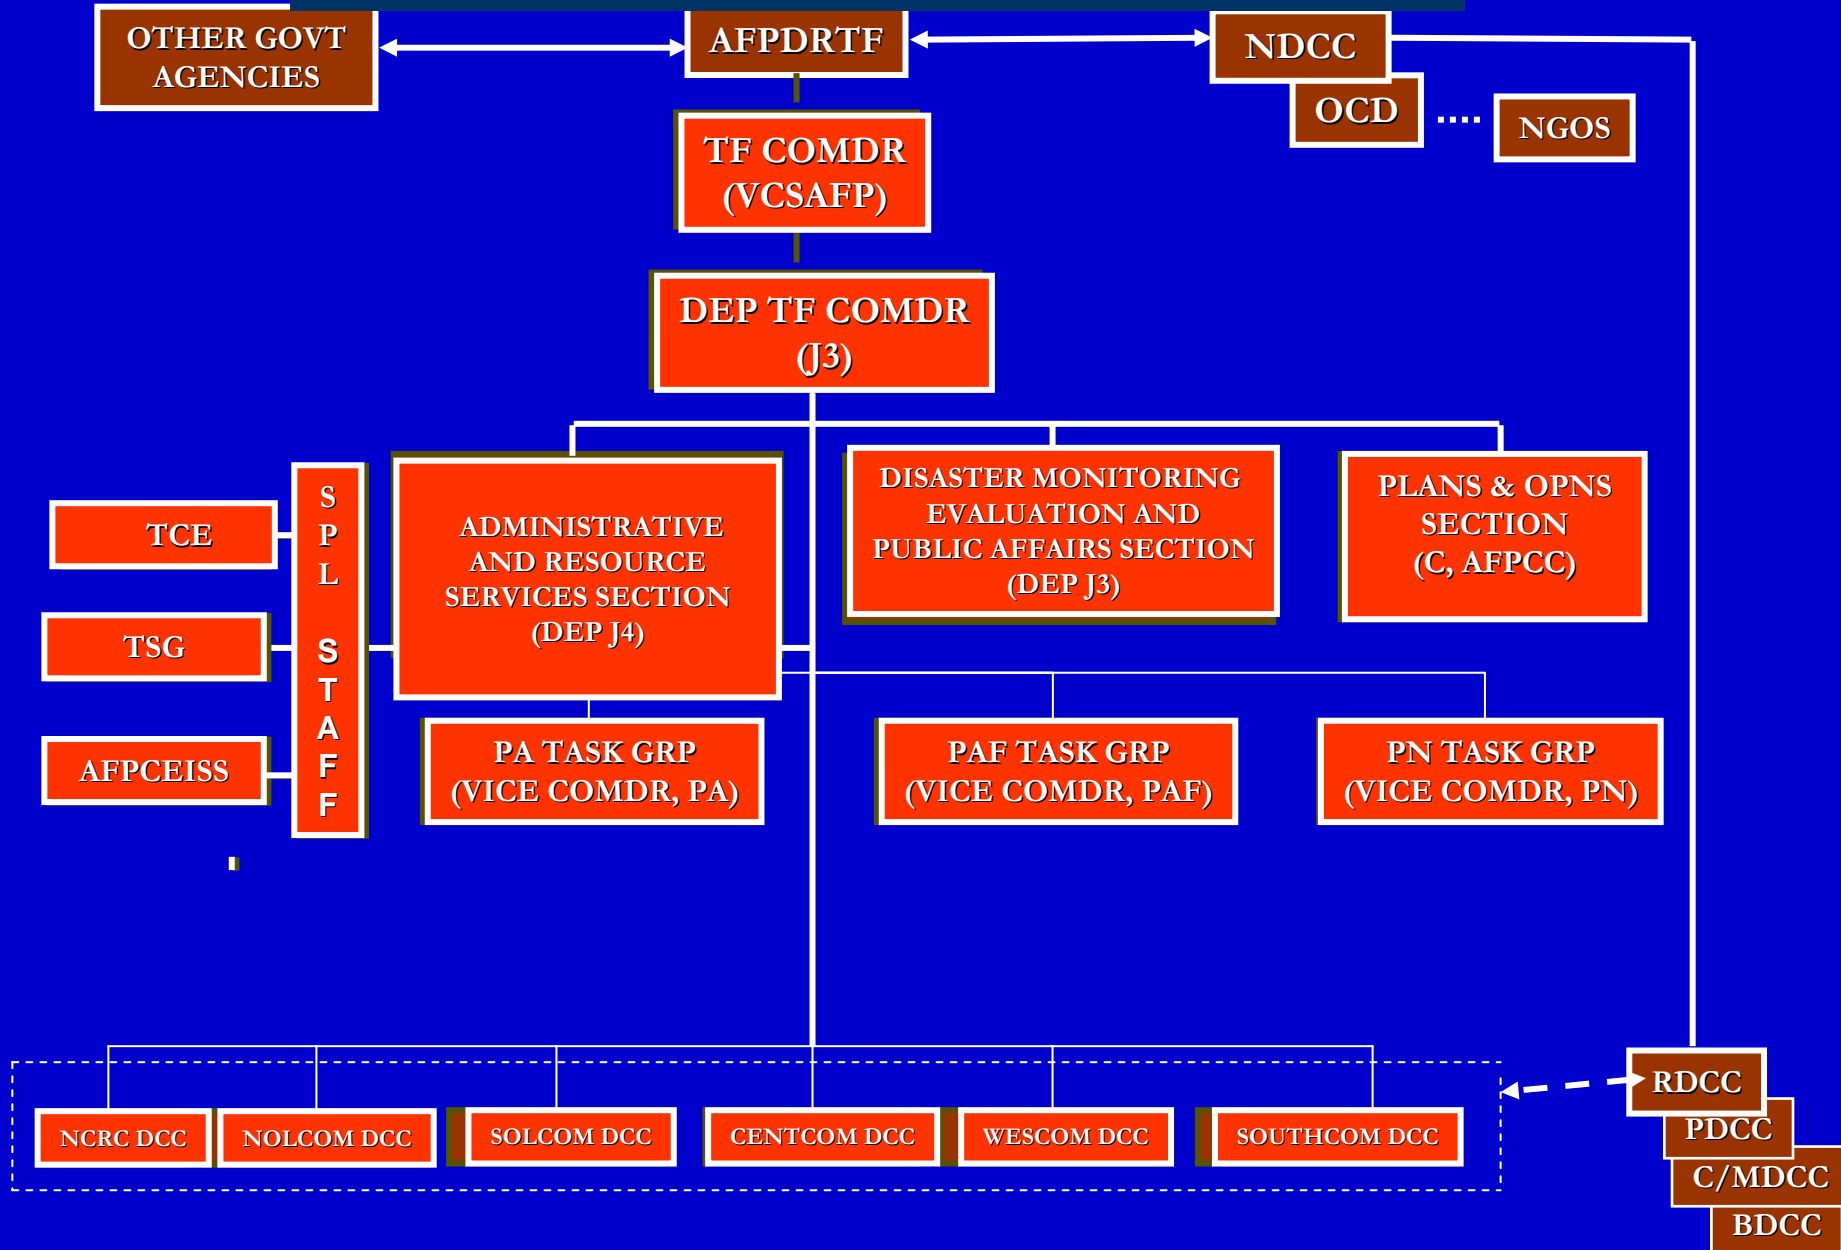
OTHER GOVT AGENCIES

AFPDRTF

NDCC

OCD

NGOS

TF COMDR (VCSAFP)

DEP TF COMDR (J3)

TCE

TSG

AFPCEISS

SPL STAFF

ADMINISTRATIVE AND RESOURCE SERVICES SECTION (DEP J4)

DISASTER MONITORING EVALUATION AND PUBLIC AFFAIRS SECTION (DEP J3)

PLANS & OPNS SECTION (C, AFPCC)

PA TASK GRP (VICE COMDR, PA)

PAF TASK GRP (VICE COMDR, PAF)

PN TASK GRP (VICE COMDR, PN)

NCRC DCC

NOLCOM DCC

SOLCOM DCC

CENTCOM DCC

WESCOM DCC

SOUTHCOM DCC

RDCC

PDCC

C/MDCC

BDCC